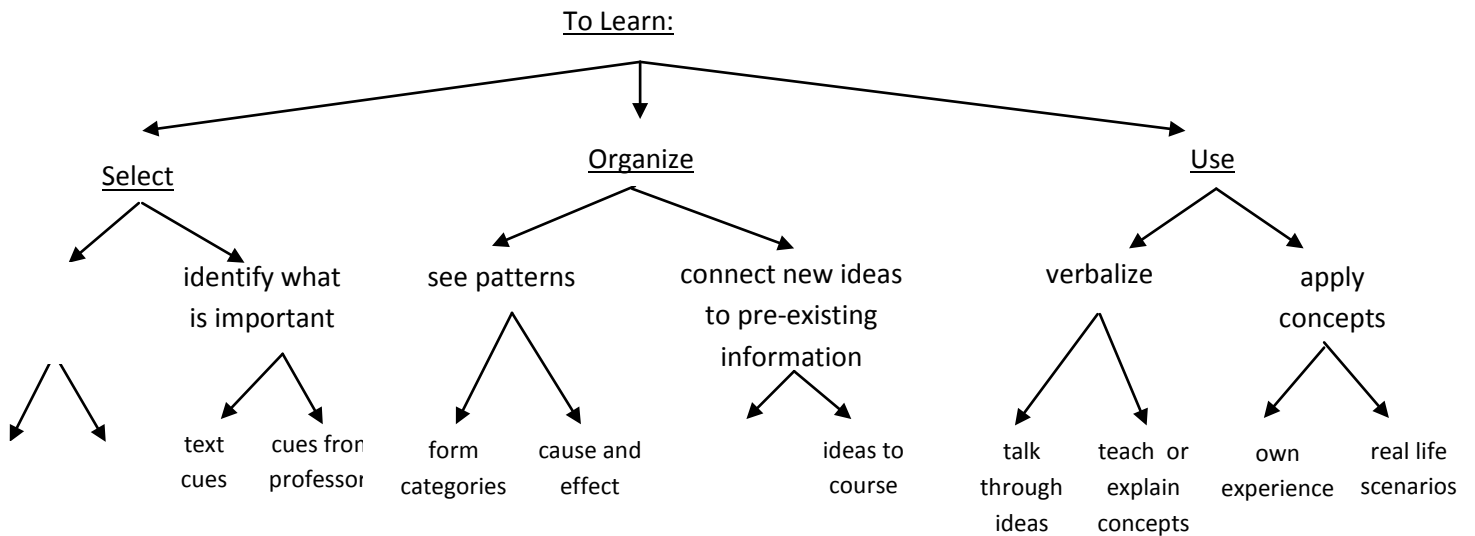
To Learn:

Select

identify what is important

text cues

cues from professor

Organize

see patterns

form categories

cause and effect

connect new ideas to pre-existing information

ideas to course

Use

verbalize

talk through ideas

teach or explain concepts

apply concepts

own experience

real life scenarios